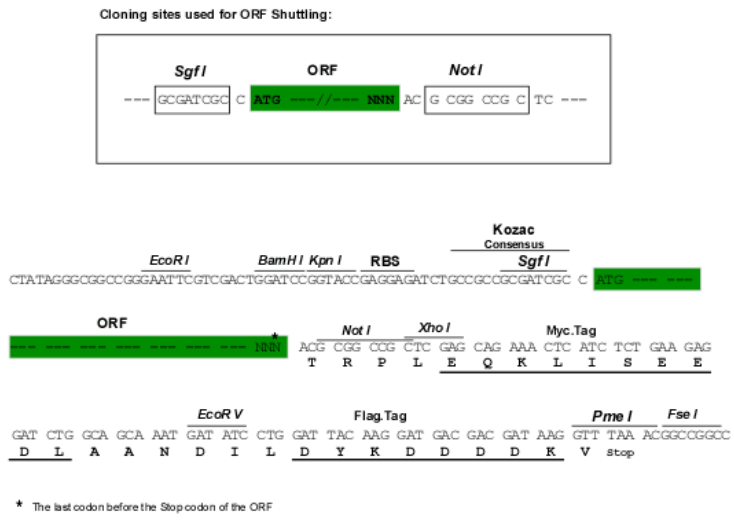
Cloning sites used for ORF Shuttling:

Sgf I ORF Not I

--- GCGATCGC C ATG ---//--- NNN AC G CGG CCG C TC ---

Kozac
Consensus

EcoR I BamH I Kpn I RBS Sgf I

CTATAGGGCGGCCGGGAATTCGTCGACTGGATCCGGTACCGAGGAGATCTGCCGCCGCGATCGCC ATG --- ---

ORF

--- --- --- --- --- --- --- NNN* ACG CGG CCG CTC GAG CAG AAA CTC ATC TCT GAA GAG

Not I Xho I Myc.Tag

T R P L E Q K L I S E E

EcoR V Flag.Tag Pme I Fse I

GAT CTG GCA GCA AAT GAT ATC CTG GAT TAC AAG GAT GAC GAC GAT AAG GTT TAA ACGGCCGGCC

D L A A N D I L D Y K D D D D K V Stop

* The last codon before the Stop codon of the ORF